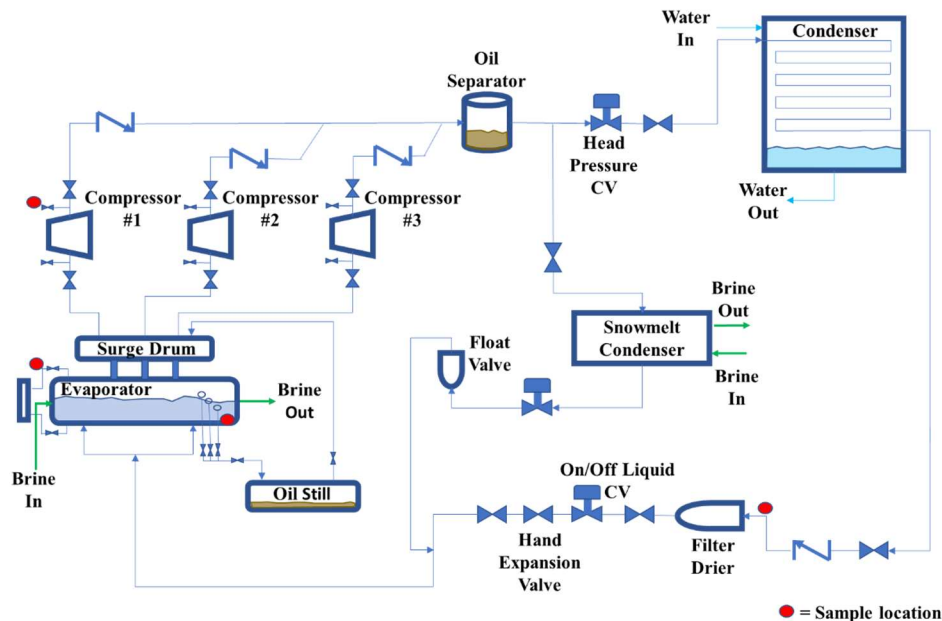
Water In

Condenser

Oil Separator

Head Pressure CV

Water Out

Compressor #1

Compressor #2

Compressor #3

Brine Out

Snowmelt Condenser

Brine In

Float Valve

Surge Drum

Evaporator

Brine Out

Brine In

Oil Still

On/Off Liquid CV

Hand Expansion Valve

Filter Drier

= Sample location